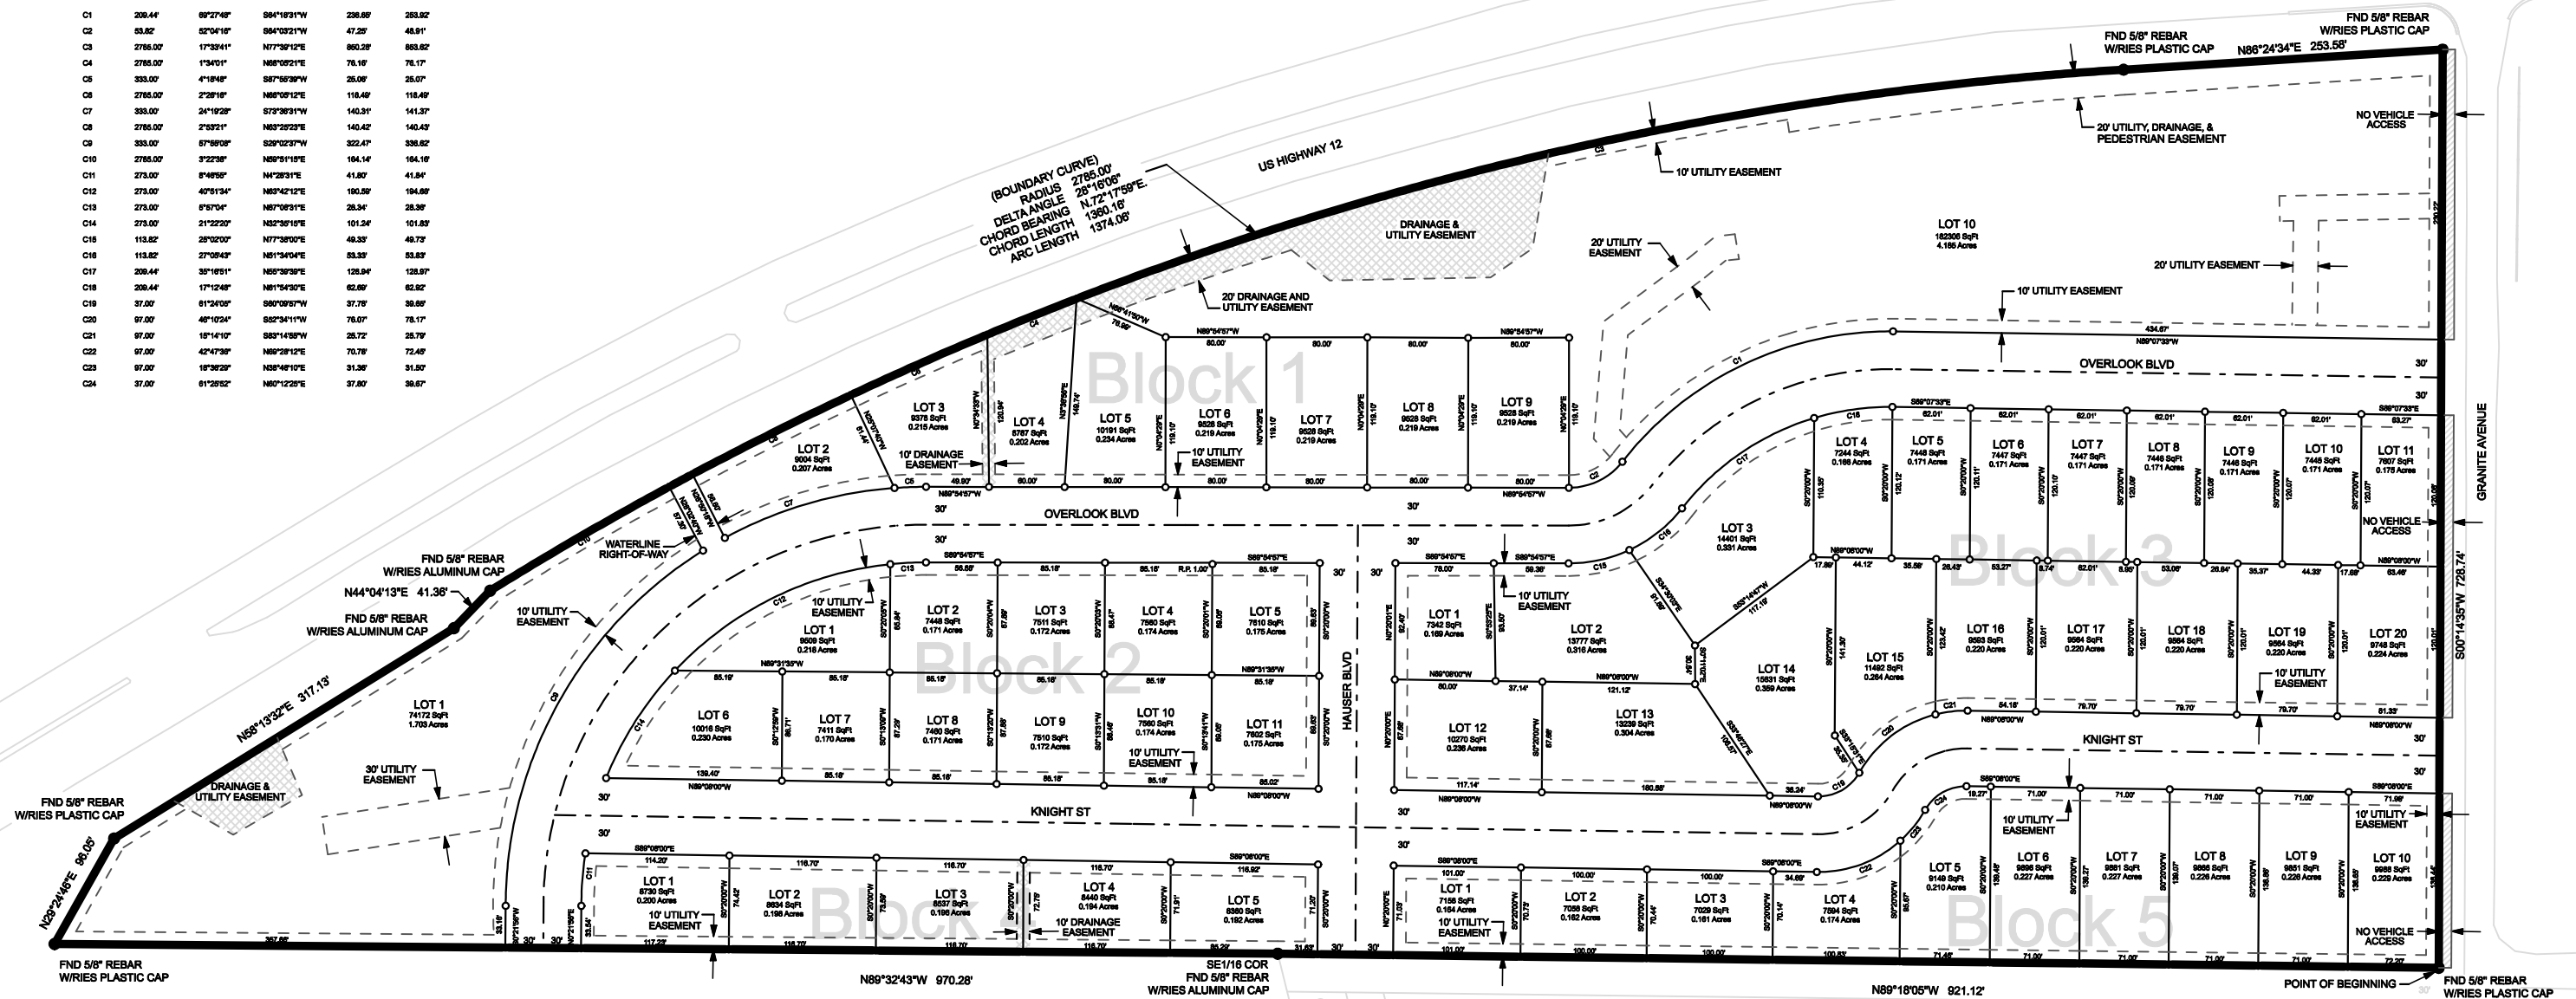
| | | | | | |
|---|---|---|---|---|---|
| C1 | 209.44' | 69°27'48" | S64°16'31"W | 236.66' | 253.92' |
| C2 | 53.82' | 52°04'16" | S64°03'21"W | 47.25' | 48.91' |
| C3 | 2785.00' | 17°33'41" | N77°39'12"E | 850.28' | 853.62' |
| C4 | 2785.00' | 1°34'01" | N66°05'21"E | 76.16' | 76.17' |
| C5 | 333.00' | 4°18'48" | S87°55'39"W | 25.06' | 25.07' |
| C6 | 2785.00' | 2°28'16" | N66°05'12"E | 118.49' | 118.49' |
| C7 | 333.00' | 24°19'28" | S73°36'31"W | 140.31' | 141.37' |
| C8 | 2785.00' | 2°53'21" | N63°25'23"E | 140.42' | 140.43' |
| C9 | 333.00' | 57°55'08" | S29°02'37"W | 322.47' | 336.62' |
| C10 | 2785.00' | 3°22'38" | N59°51'15"E | 164.14' | 164.16' |
| C11 | 273.00' | 8°46'55" | N4°28'31"E | 41.80' | 41.84' |
| C12 | 273.00' | 40°51'34" | N63°42'12"E | 190.59' | 194.68' |
| C13 | 273.00' | 5°57'04" | N87°06'31"E | 28.34' | 28.36' |
| C14 | 273.00' | 21°22'20" | N32°36'18"E | 101.24' | 101.83' |
| C15 | 113.82' | 25°02'00" | N77°38'00"E | 49.33' | 49.73' |
| C16 | 113.82' | 27°05'43" | N51°34'04"E | 53.33' | 53.83' |
| C17 | 209.44' | 35°16'51" | N55°39'39"E | 126.94' | 128.97' |
| C18 | 209.44' | 17°12'48" | N81°54'30"E | 62.69' | 62.92' |
| C19 | 37.00' | 61°24'05" | S60°09'57"W | 37.78' | 39.66' |
| C20 | 97.00' | 46°10'24" | S52°34'11"W | 76.07' | 78.17' |
| C21 | 97.00' | 15°14'10" | S83°14'58"W | 25.72' | 25.79' |
| C22 | 97.00' | 42°47'36" | N69°28'12"E | 70.76' | 72.45' |
| C23 | 97.00' | 18°36'29" | N38°46'10"E | 31.36' | 31.50' |
| C24 | 37.00' | 61°25'52" | N60°12'25"E | 37.80' | 39.67' |

FND 5/8" REBAR W/RIES PLASTIC CAP
FND 5/8" REBAR W/RIES PLASTIC CAP
N86°24'34"E 253.58'
US HIGHWAY 12
(BOUNDARY CURVE) RADIUS 2785.00' DELTA ANGLE 28°16'06" CHORD BEARING N.72°17'59"E. CHORD LENGTH 1360.16' ARC LENGTH 1374.06'
NO VEHICLE ACCESS
20' UTILITY, DRAINAGE, & PEDESTRIAN EASEMENT
10' UTILITY EASEMENT
DRAINAGE & UTILITY EASEMENT
20' UTILITY EASEMENT
LOT 10 182306 SqFt 4.185 Acres
20' UTILITY EASEMENT
10' UTILITY EASEMENT
20' DRAINAGE AND UTILITY EASEMENT
OVERLOOK BLVD
GRANITE AVENUE
Block 1
LOT 3 9378 SqFt 0.215 Acres
LOT 4 8787 SqFt 0.202 Acres
LOT 5 10191 SqFt 0.234 Acres
LOT 6 9528 SqFt 0.219 Acres
LOT 7 9528 SqFt 0.219 Acres
LOT 8 9528 SqFt 0.219 Acres
LOT 9 9528 SqFt 0.219 Acres
LOT 2 9004 SqFt 0.207 Acres
10' DRAINAGE EASEMENT
10' UTILITY EASEMENT
OVERLOOK BLVD
WATERLINE RIGHT-OF-WAY
FND 5/8" REBAR W/RIES ALUMINUM CAP
N44°04'13"E 41.36'
FND 5/8" REBAR W/RIES ALUMINUM CAP
Block 3
LOT 4 7244 SqFt 0.166 Acres
LOT 5 7448 SqFt 0.171 Acres
LOT 6 7447 SqFt 0.171 Acres
LOT 7 7447 SqFt 0.171 Acres
LOT 8 7446 SqFt 0.171 Acres
LOT 9 7446 SqFt 0.171 Acres
LOT 10 7445 SqFt 0.171 Acres
LOT 11 7607 SqFt 0.175 Acres
LOT 3 14401 SqFt 0.331 Acres
NO VEHICLE ACCESS
S00°14'35"W 728.74'
Block 2
LOT 1 9509 SqFt 0.218 Acres
LOT 2 7448 SqFt 0.171 Acres
LOT 3 7511 SqFt 0.172 Acres
LOT 4 7560 SqFt 0.174 Acres
LOT 5 7610 SqFt 0.175 Acres
10' UTILITY EASEMENT
LOT 6 10016 SqFt 0.230 Acres
LOT 7 7411 SqFt 0.170 Acres
LOT 8 7460 SqFt 0.171 Acres
LOT 9 7510 SqFt 0.172 Acres
LOT 10 7560 SqFt 0.174 Acres
LOT 11 7602 SqFt 0.175 Acres
10' UTILITY EASEMENT
HAUSER BLVD
LOT 1 7342 SqFt 0.169 Acres
LOT 2 13777 SqFt 0.316 Acres
10' UTILITY EASEMENT
LOT 12 10270 SqFt 0.236 Acres
LOT 13 13239 SqFt 0.304 Acres
LOT 14 15631 SqFt 0.359 Acres
LOT 15 11492 SqFt 0.264 Acres
LOT 16 9593 SqFt 0.220 Acres
LOT 17 9584 SqFt 0.220 Acres
LOT 18 9584 SqFt 0.220 Acres
LOT 19 9584 SqFt 0.220 Acres
LOT 20 9748 SqFt 0.224 Acres
10' UTILITY EASEMENT
KNIGHT ST
N58°13'32"E 317.13'
LOT 1 74172 SqFt 1.703 Acres
10' UTILITY EASEMENT
30' UTILITY EASEMENT
DRAINAGE & UTILITY EASEMENT
FND 5/8" REBAR W/RIES PLASTIC CAP
N29°24'46"E 96.05'
KNIGHT ST
Block 4
LOT 1 8730 SqFt 0.200 Acres
LOT 2 8634 SqFt 0.198 Acres
LOT 3 8537 SqFt 0.196 Acres
LOT 4 8440 SqFt 0.194 Acres
LOT 5 8360 SqFt 0.192 Acres
10' UTILITY EASEMENT
10' DRAINAGE EASEMENT
Block 5
LOT 1 7156 SqFt 0.164 Acres
LOT 2 7058 SqFt 0.162 Acres
LOT 3 7029 SqFt 0.161 Acres
LOT 4 7594 SqFt 0.174 Acres
LOT 5 9149 SqFt 0.210 Acres
LOT 6 9898 SqFt 0.227 Acres
LOT 7 9881 SqFt 0.227 Acres
LOT 8 9866 SqFt 0.226 Acres
LOT 9 9851 SqFt 0.226 Acres
LOT 10 9988 SqFt 0.229 Acres
10' UTILITY EASEMENT
10' UTILITY EASEMENT
10' UTILITY EASEMENT
NO VEHICLE ACCESS
FND 5/8" REBAR W/RIES PLASTIC CAP
N89°32'43"W 970.28'
SE1/16 COR FND 5/8" REBAR W/RIES ALUMINUM CAP
N89°18'05"W 921.12'
POINT OF BEGINNING
FND 5/8" REBAR W/RIES PLASTIC CAP